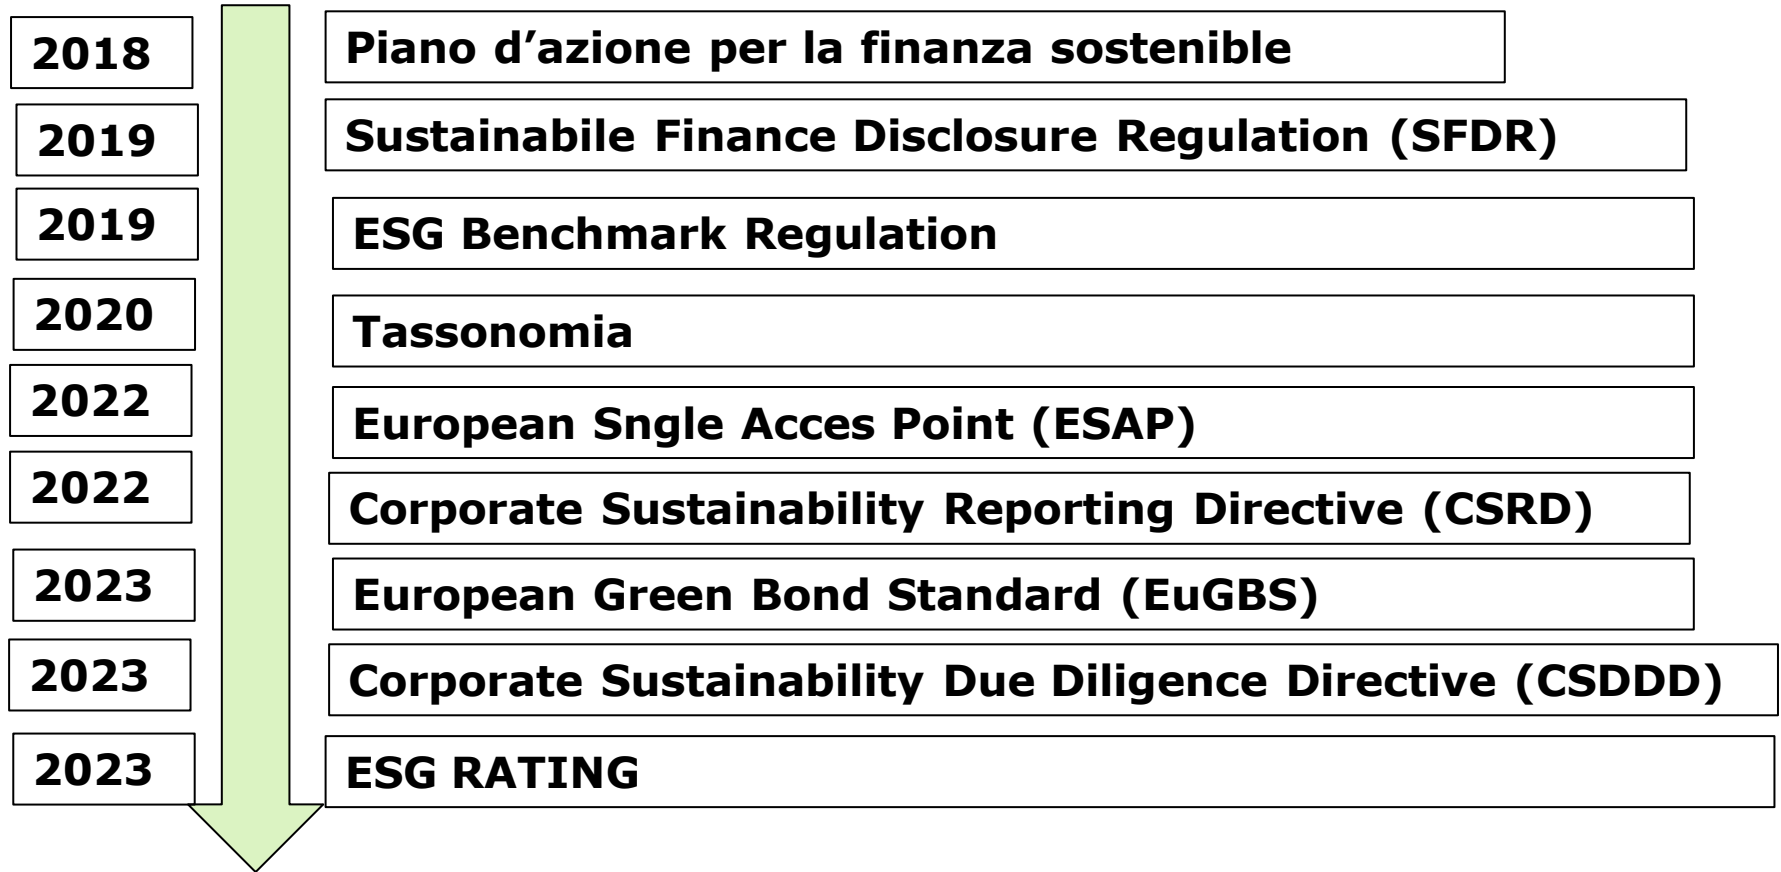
| | |
|---|---|
| 2018 | Piano d’azione per la finanza sostenible |
| 2019 | Sustainabile Finance Disclosure Regulation (SFDR) |
| 2019 | ESG Benchmark Regulation |
| 2020 | Tassonomia |
| 2022 | European Sngle Acces Point (ESAP) |
| 2022 | Corporate Sustainability Reporting Directive (CSRD) |
| 2023 | European Green Bond Standard (EuGBS) |
| 2023 | Corporate Sustainability Due Diligence Directive (CSDDD) |
| 2023 | ESG RATING |